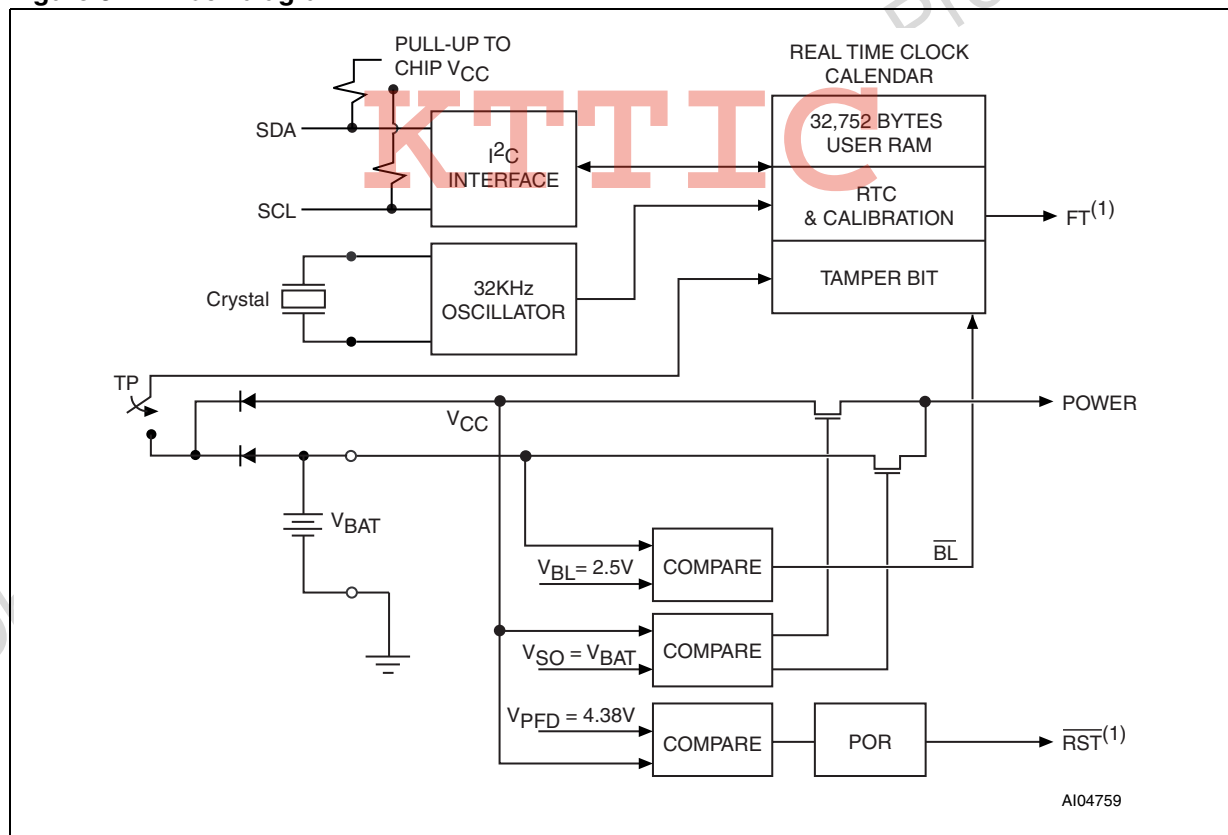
PULL-UP TO CHIP $V_{CC}$

REAL TIME CLOCK CALENDAR

KTTIC

SDA

$I^2C$ INTERFACE

32,752 BYTES USER RAM

RTC & CALIBRATION

$FT^{(1)}$

SCL

Crystal

32KHz OSCILLATOR

TAMPER BIT

TP

POWER

$V_{CC}$

$V_{BAT}$

$V_{BL} = 2.5V$

COMPARE

$\overline{BL}$

$V_{SO} = V_{BAT}$

COMPARE

$V_{PFD} = 4.38V$

COMPARE

POR

$\overline{RST}^{(1)}$

AI04759